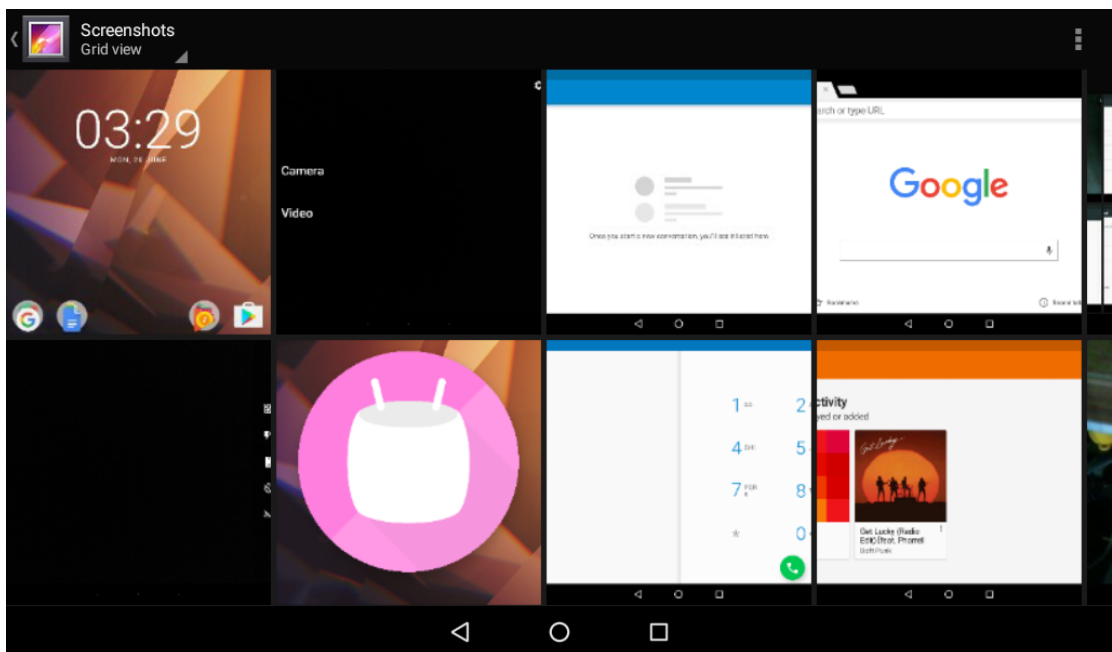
Screenshots
Grid view

03:29
MON, 29 JUNE

Camera
Video

Once you start a new conversation, you'll see it listed here.

arch or type URL
Google

ctivity
yed or added

Get Lucky (Radio Edit) [feat. Pharrell
Daft Punk

1
2
4
5
7
8
*
0